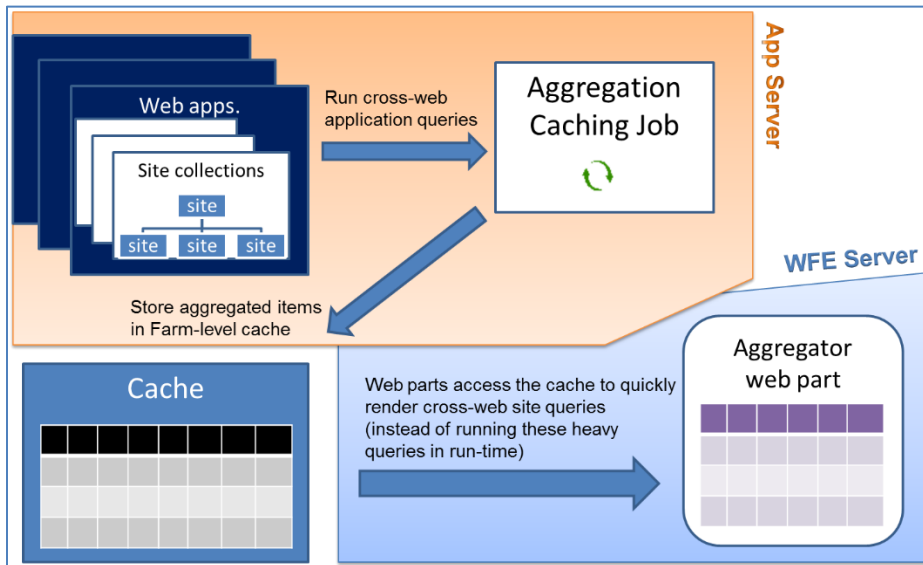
App Server

Web apps.

Site collections

site

site

site

site

Run cross-web application queries

Aggregation Caching Job

Store aggregated items in Farm-level cache

WFE Server

Cache

Web parts access the cache to quickly render cross-web site queries (instead of running these heavy queries in run-time)

Aggregator web part